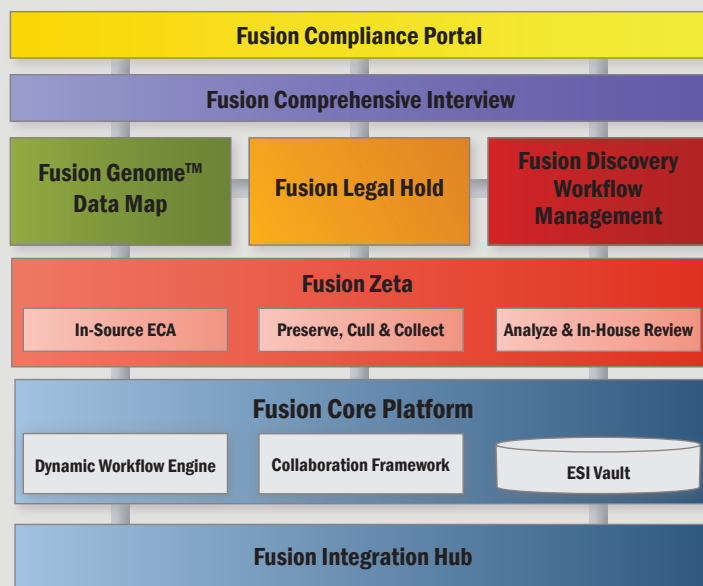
Fusion Compliance Portal

Fusion Comprehensive Interview

Fusion Genome™ Data Map

Fusion Legal Hold

Fusion Discovery Workflow Management

Fusion Zeta

In-Source ECA

Preserve, Cull & Collect

Analyze & In-House Review

Fusion Core Platform

Dynamic Workflow Engine

Collaboration Framework

ESI Vault

Fusion Integration Hub